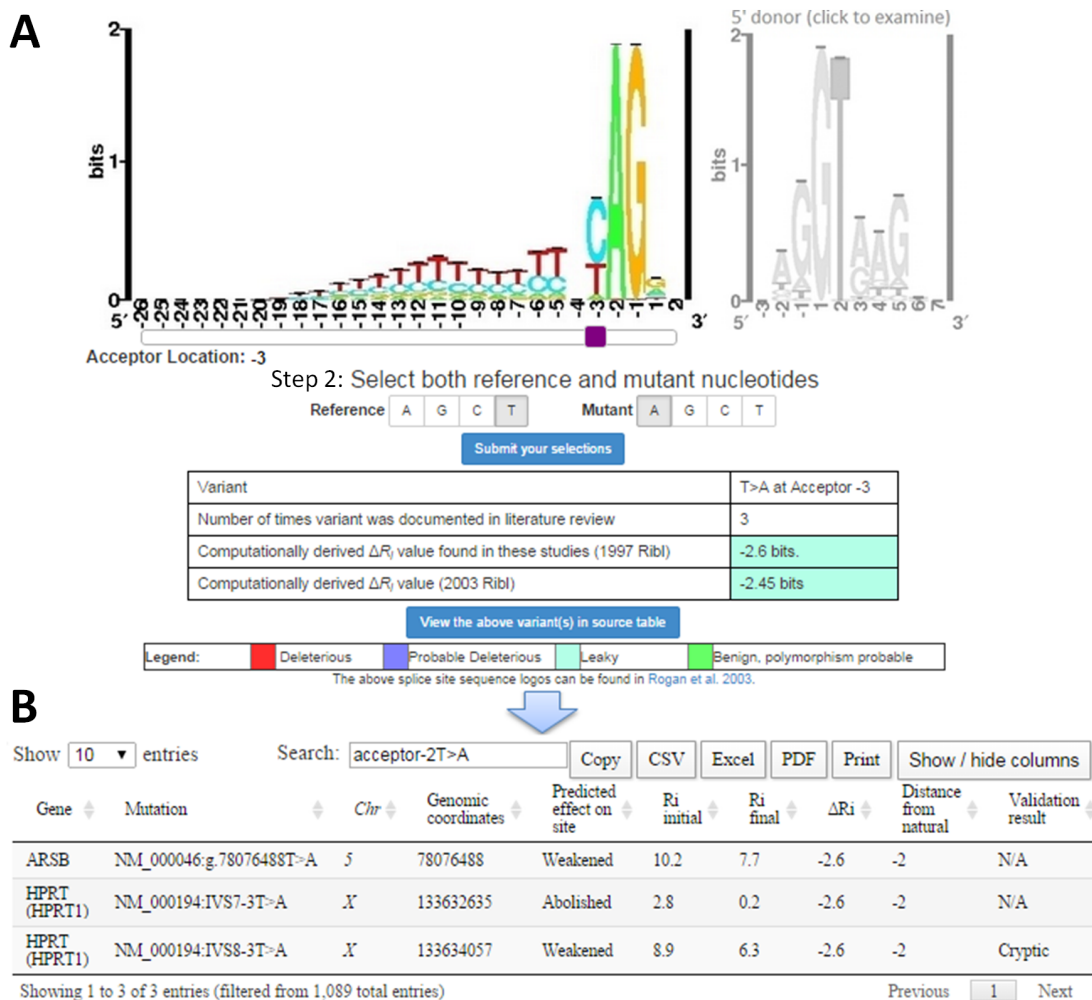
A

2
1
0
bits
5′ -26 -25 -24 -23 -22 -21 -20 -19 -18 -17 -16 -15 -14 -13 -12 -11 -10 -9 -8 -7 -6 -5 -4 -3 -2 -1 1 2 3′

5' donor (click to examine)
2
1
0
bits
5′ -3 -2 -1 1 2 3 4 5 6 7 3′

Acceptor Location: -3

Step 2: Select both reference and mutant nucleotides

Reference A G C T Mutant A G C T

Submit your selections

| Variant | T>A at Acceptor -3 |
|---|---|
| Number of times variant was documented in literature review | 3 |
| Computationally derived $\Delta R_i$ value found in these studies (1997 Ribl) | -2.6 bits. |
| Computationally derived $\Delta R_i$ value (2003 Ribl) | -2.45 bits |

View the above variant(s) in source table

Legend: Deleterious Probable Deleterious Leaky Benign, polymorphism probable

The above splice site sequence logos can be found in Rogan et al. 2003.

B

Show 10 entries Search: acceptor-2T>A Copy CSV Excel PDF Print Show / hide columns

| Gene | Mutation | Chr | Genomic coordinates | Predicted effect on site | Ri initial | Ri final | ΔRi | Distance from natural | Validation result |
|---|---|---|---|---|---|---|---|---|---|
| ARSB | NM_000046:g.78076488T>A | 5 | 78076488 | Weakened | 10.2 | 7.7 | -2.6 | -2 | N/A |
| HPRT (HPRT1) | NM_000194:IVS7-3T>A | X | 133632635 | Abolished | 2.8 | 0.2 | -2.6 | -2 | N/A |
| HPRT (HPRT1) | NM_000194:IVS8-3T>A | X | 133634057 | Weakened | 8.9 | 6.3 | -2.6 | -2 | Cryptic |

Showing 1 to 3 of 3 entries (filtered from 1,089 total entries) Previous 1 Next